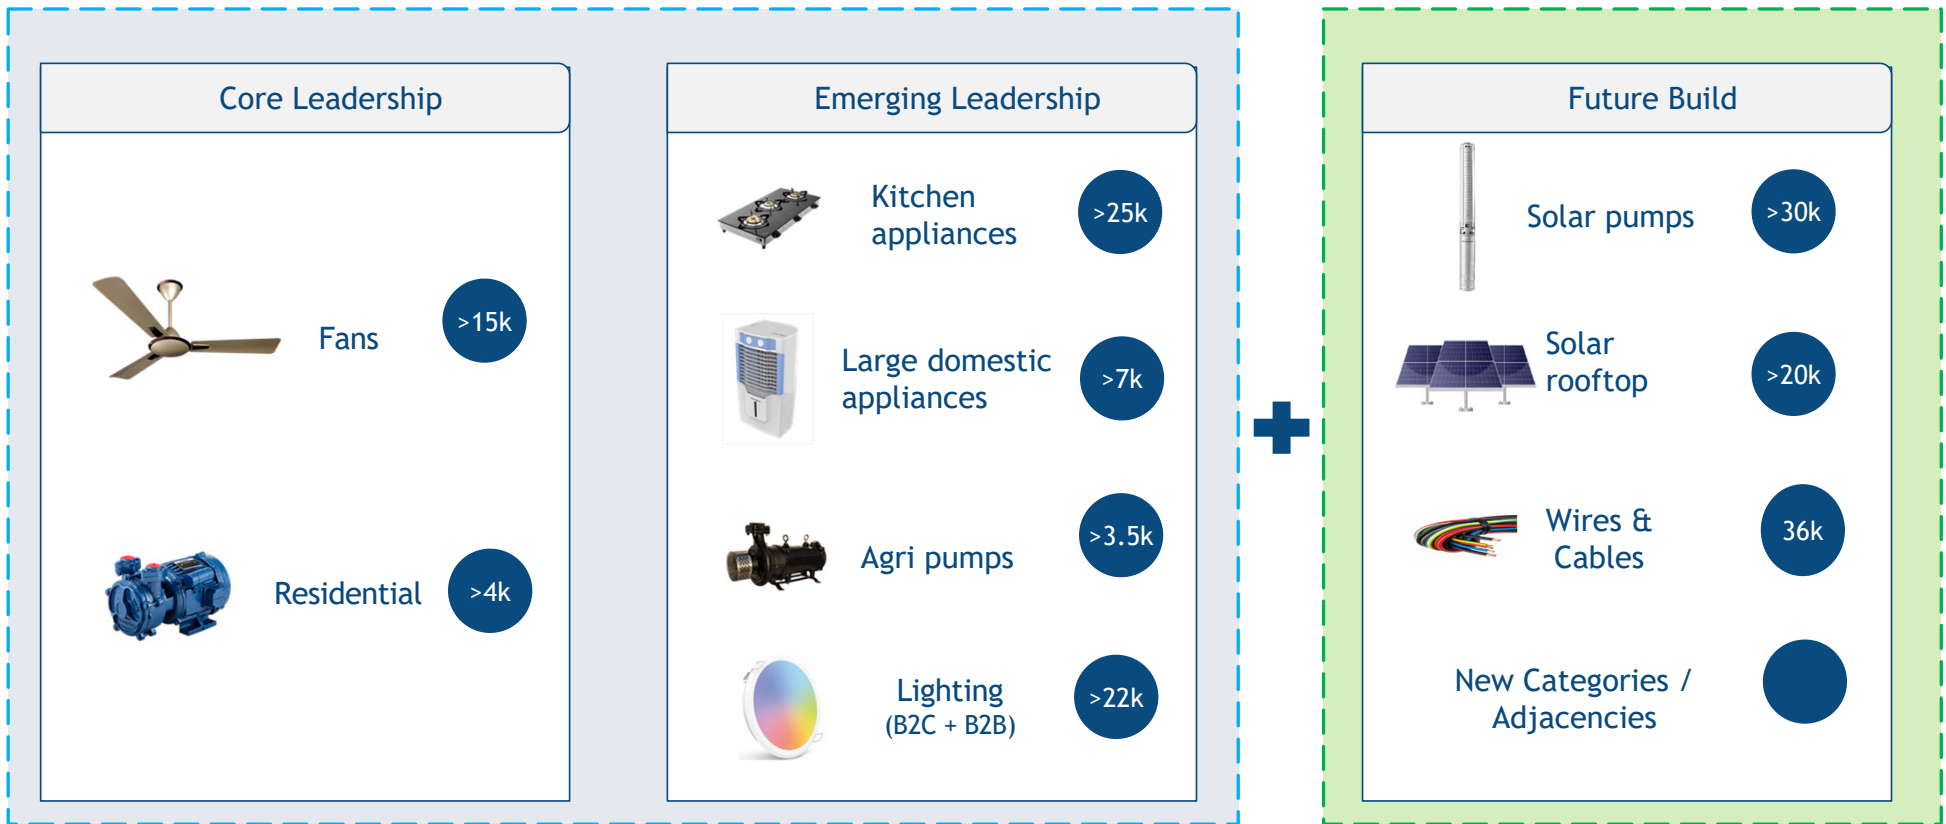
Core Leadership

Fans >15k

Residential >4k

Emerging Leadership

Kitchen appliances >25k

Large domestic appliances >7k

Agri pumps >3.5k

Lighting (B2C + B2B) >22k

Future Build

Solar pumps >30k

Solar rooftop >20k

Wires & Cables 36k

New Categories / Adjacencies